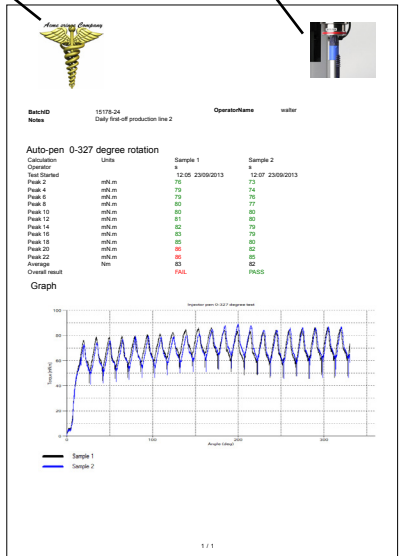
Acme syringe Company

BatchID 15178-24 OperatorName walter
Notes Daily first-off production line 2

Auto-pen 0-327 degree rotation

| Calculation | Units | Sample 1 | Sample 2 |
|---|---|---|---|
| Operator | | s | s |
| Test Started | | 12:05 23/09/2013 | 12:07 23/09/2013 |
| Peak 2 | mN.m | 76 | 73 |
| Peak 4 | mN.m | 79 | 74 |
| Peak 6 | mN.m | 79 | 76 |
| Peak 8 | mN.m | 80 | 77 |
| Peak 10 | mN.m | 80 | 80 |
| Peak 12 | mN.m | 81 | 80 |
| Peak 14 | mN.m | 82 | 79 |
| Peak 16 | mN.m | 83 | 79 |
| Peak 18 | mN.m | 85 | 80 |
| Peak 20 | mN.m | 86 | 82 |
| Peak 22 | mN.m | 86 | 85 |
| Average | Nm | 83 | 82 |
| Overall result | | FAIL | PASS |

Graph

Injector pen 0-327 degree test

100
80
60
40
20
0

Torque (mN.m)

0 100 200 300

Angle (deg)

Sample 1
Sample 2

1 / 1